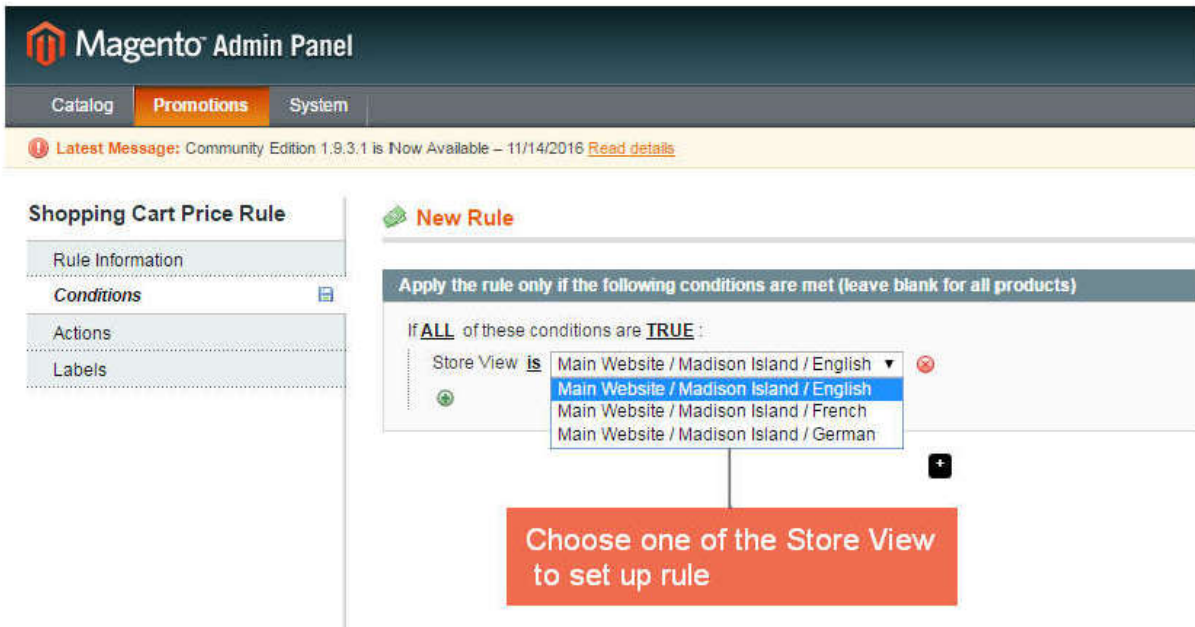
Magento Admin Panel

Catalog Promotions System

Latest Message: Community Edition 1.9.3.1 is Now Available – 11/14/2016 Read details

Shopping Cart Price Rule

Rule Information

Conditions

Actions

Labels

New Rule

Apply the rule only if the following conditions are met (leave blank for all products)

If ALL of these conditions are TRUE :

Store View is Main Website / Madison Island / English

Main Website / Madison Island / English
Main Website / Madison Island / French
Main Website / Madison Island / German

Choose one of the Store View to set up rule